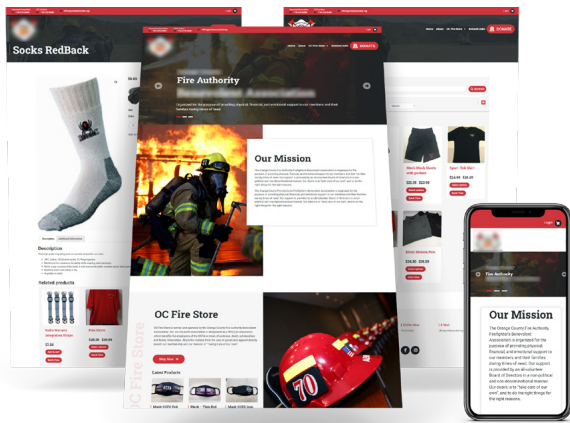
Socks RedBack

DONATE

Fire Authority

Benevolent Association

Our Mission

Description

Related products

OC Fire Store

Shop Now

Latest Products

Fire Authority

Our Mission

The Orange County Fire Authority Firefighter's Benevolent Association is organized for the purpose of providing physical, financial, and emotional support to our members and their families during times of need. Our support is provided by an all-volunteer Board of Directors in a non-political and non-denominational manner. Our slogan is to "take care of our own" and to do the right things for the right reasons.

70